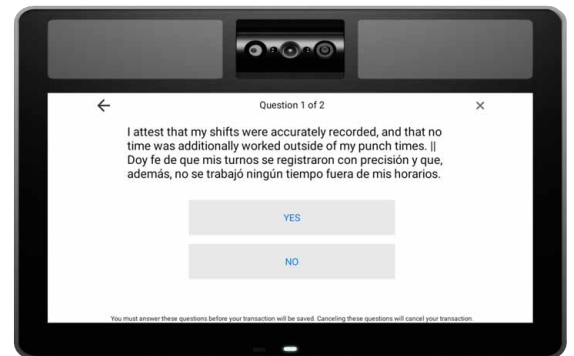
Question 1 of 2

I attest that my shifts were accurately recorded, and that no time was additionally worked outside of my punch times. || Doy fe de que mis turnos se registraron con precisión y que, además, no se trabajó ningún tiempo fuera de mis horarios.

YES

NO

You must answer these questions before your transaction will be saved. Canceling these questions will cancel your transaction.